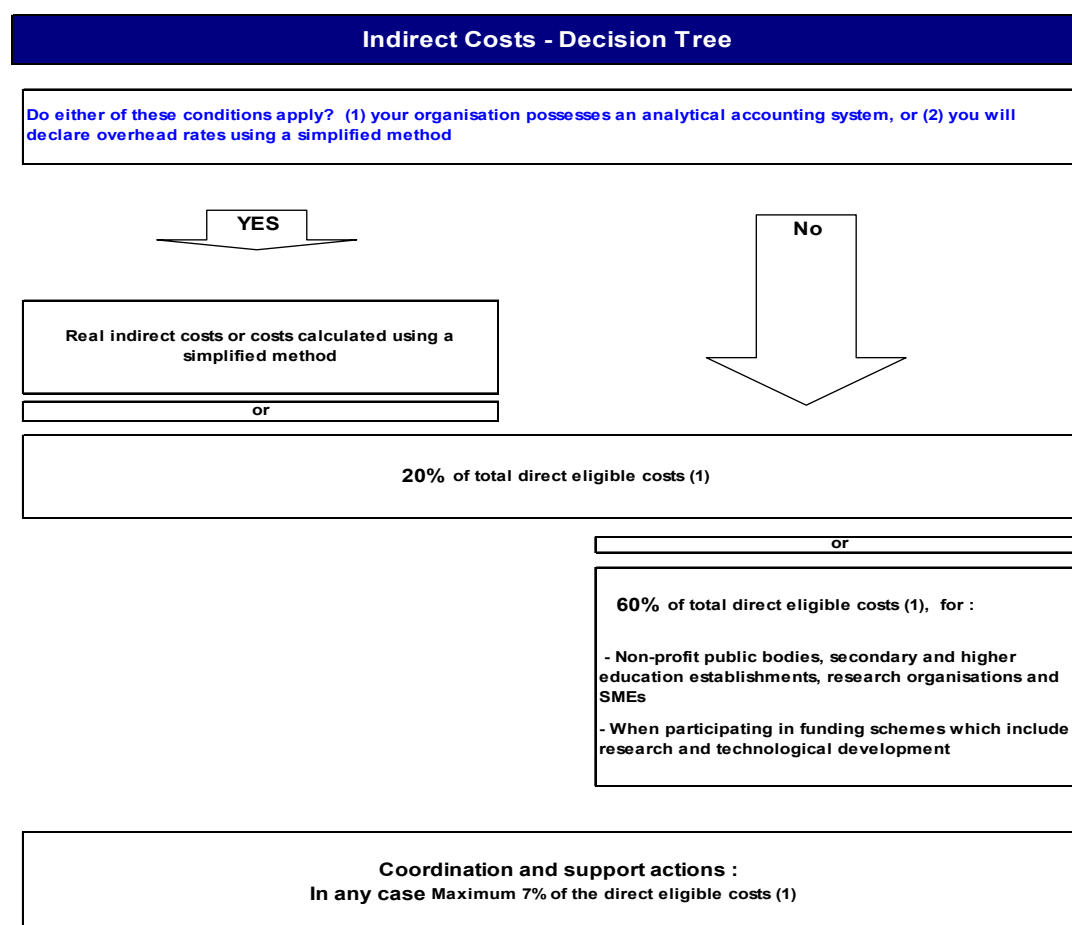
Indirect Costs - Decision Tree

Do either of these conditions apply? (1) your organisation possesses an analytical accounting system, or (2) you will declare overhead rates using a simplified method

YES

No

Real indirect costs or costs calculated using a simplified method

or

20% of total direct eligible costs (1)

or

60% of total direct eligible costs (1), for :

- Non-profit public bodies, secondary and higher education establishments, research organisations and SMEs

- When participating in funding schemes which include research and technological development

Coordination and support actions :
In any case Maximum 7% of the direct eligible costs (1)